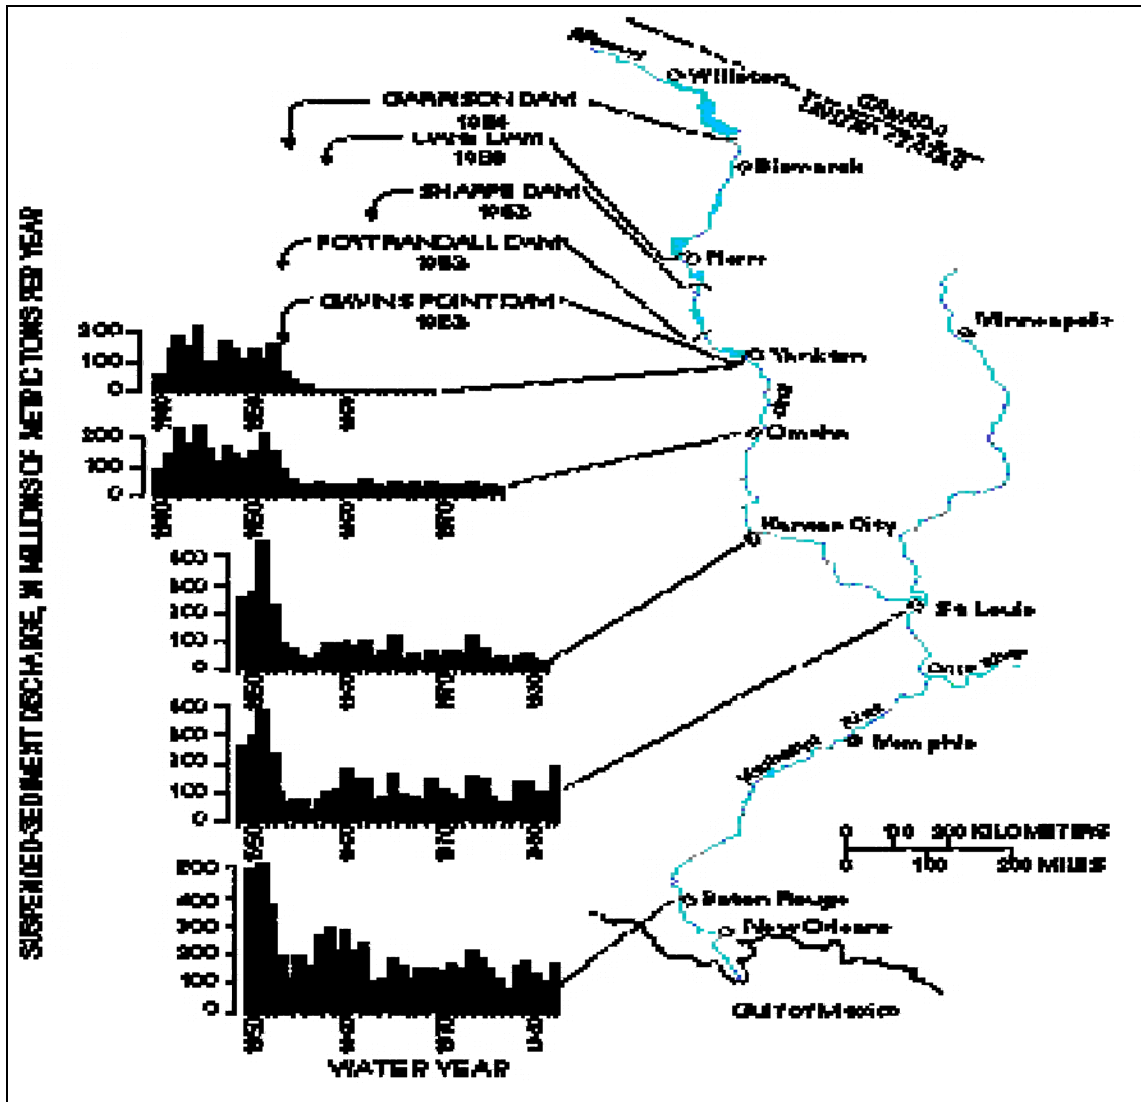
GARRISON DAM 1954
OAHE DAM 1958
BIG BEND DAM 1963
FORT RANDALL DAM 1953
GAVINS POINT DAM 1955

Missouri River
Williston
CANADA
UNITED STATES
Bismarck
Pierre
Yankton
Omaha
Kansas City
St. Louis
Minneapolis
Ohio River
Mississippi River
Memphis
Baton Rouge
New Orleans
Gulf of Mexico

0 100 200 KILOMETERS
0 100 200 MILES

SUSPENDED-SEDIMENT DISCHARGE, IN MILLIONS OF METRIC TONS PER YEAR

200
100
0
1940
1950
1960

200
100
0
1940
1950
1960
1970

400
300
200
100
0
1950
1960
1970
1980

400
300
200
100
0
1950
1960
1970
1980

500
400
300
200
100
0
1950
1960
1970
1980

WATER YEAR